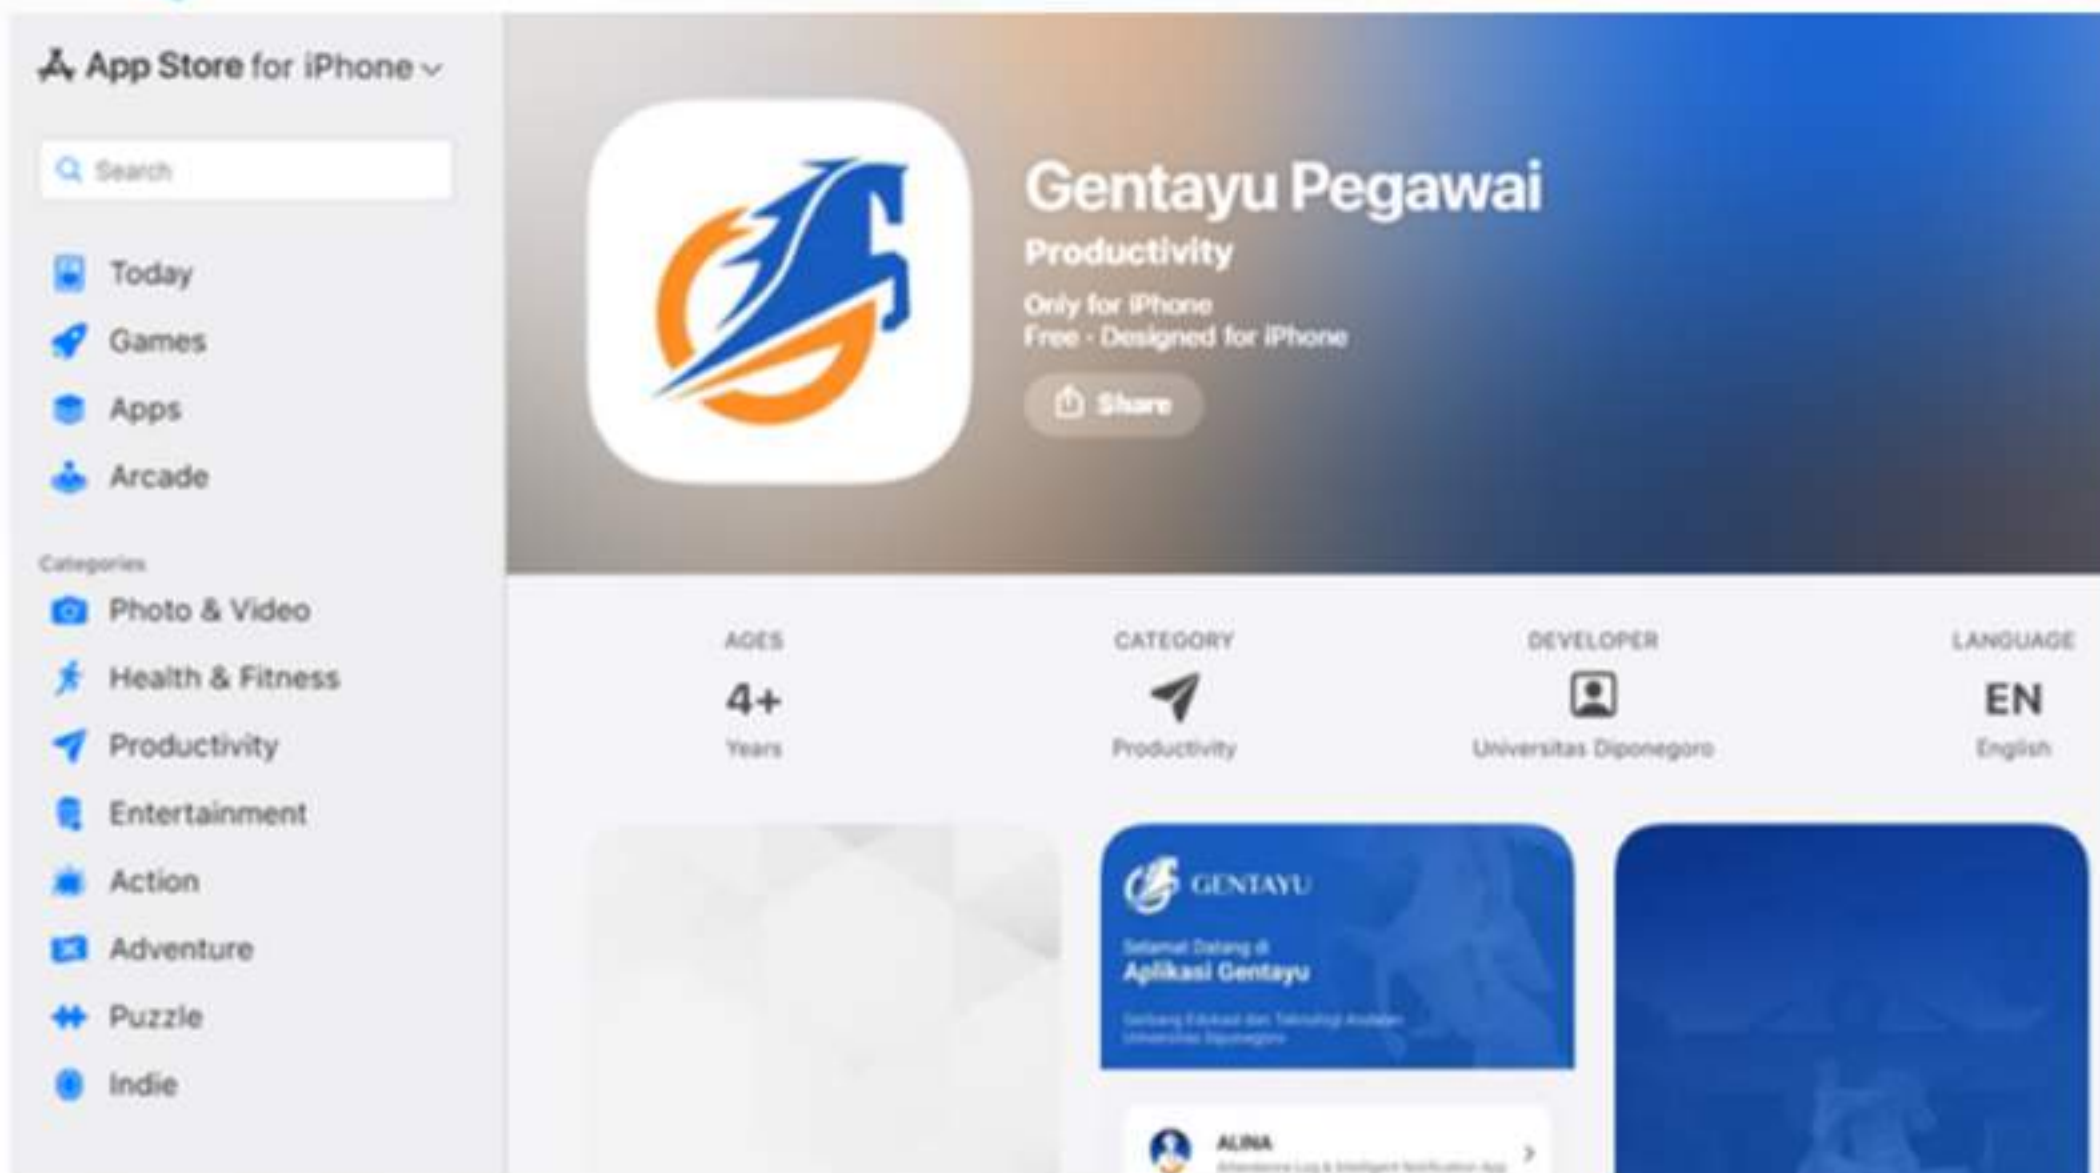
App Store for iPhone

Search

Today
Games
Apps
Arcade

Categories
Photo & Video
Health & Fitness
Productivity
Entertainment
Action
Adventure
Puzzle
Indie

Gentayu Pegawai
Productivity
Only for iPhone
Free · Designed for iPhone
Share

AGES
4+
Years

CATEGORY
Productivity

DEVELOPER
Universitas Diponegoro

LANGUAGE
EN
English

GENTAYU
Selamat Datang di
Aplikasi Gentayu
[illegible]

ALINA
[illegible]